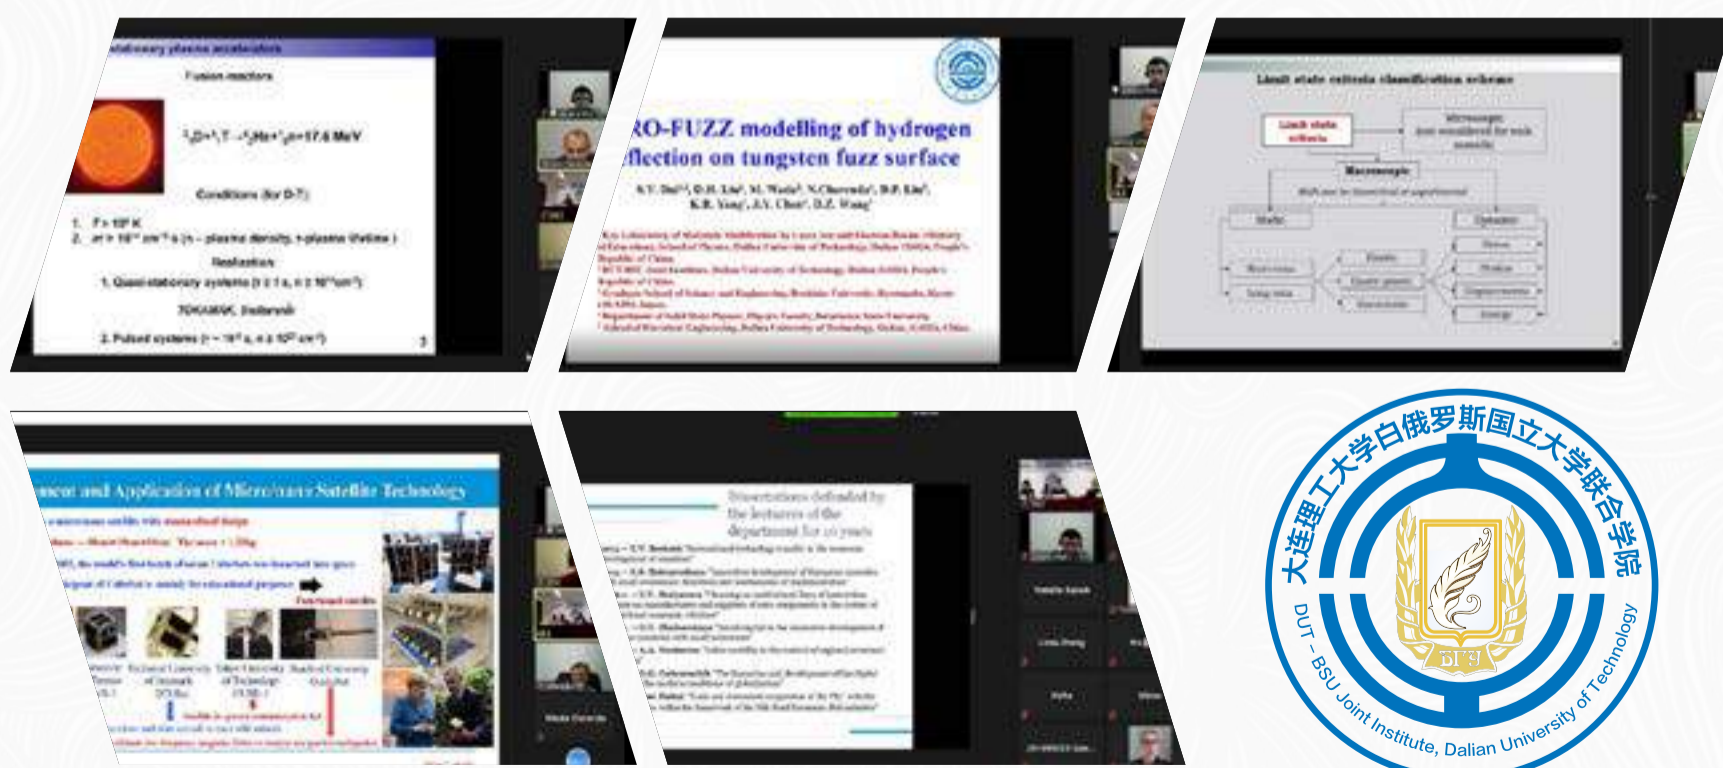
stationary plasma accelerators

Fusion reactors

Conditions (for D-T)

Realization

1. Quasi-stationary systems

TOKAMAK, Stellarator

2. Pulsed systems

RO-FUZZ modelling of hydrogen
flection on tungsten fuzz surface

Limit state criteria classification scheme

Limit state criteria

Macroscopic

ment and Application of Micro/nano Satellite Technology

Dissertations defended by the lecturers of the department for 10 years

大连理工大学白俄罗斯国立大学联合学院

DUT - BSU Joint Institute, Dalian University of Technology

БГУ